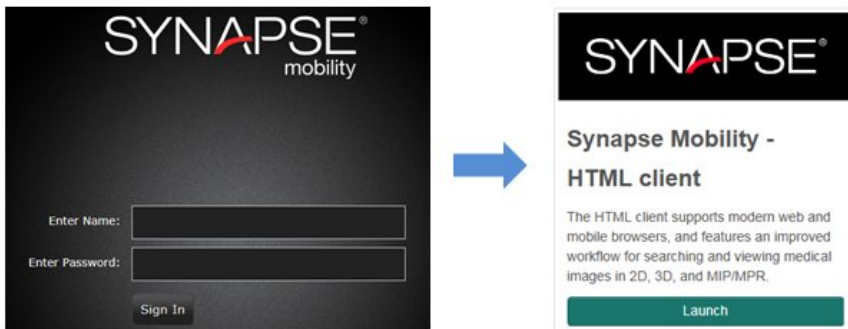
SYNAPSE®
mobility

Enter Name:
Enter Password:
Sign In

SYNAPSE®

Synapse Mobility - HTML client

The HTML client supports modern web and mobile browsers, and features an improved workflow for searching and viewing medical images in 2D, 3D, and MIP/MPR.

Launch